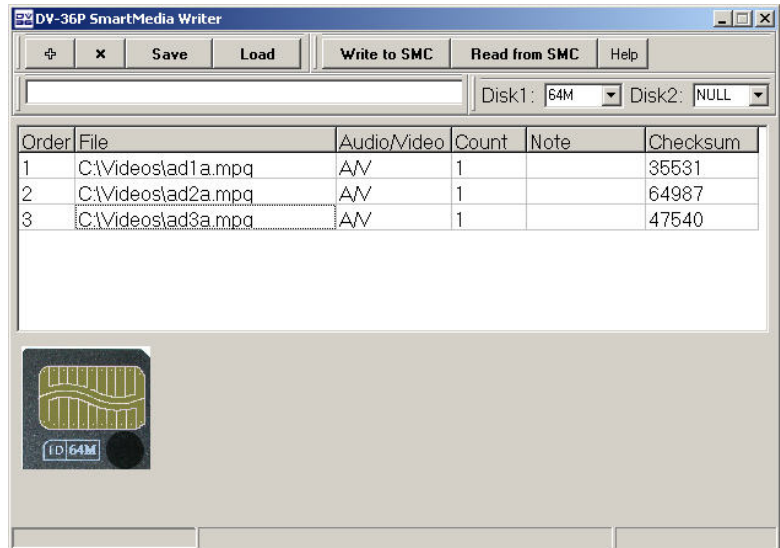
DV-36P SmartMedia Writer

+ × Save Load Write to SMC Read from SMC Help

Disk1: 64M Disk2: NULL

| Order | File | Audio/Video | Count | Note | Checksum |
|---|---|---|---|---|---|
| 1 | C:\Videos\ad1a.mpg | A/V | 1 | | 35531 |
| 2 | C:\Videos\ad2a.mpg | A/V | 1 | | 64987 |
| 3 | C:\Videos\ad3a.mpg | A/V | 1 | | 47540 |

ID 64M